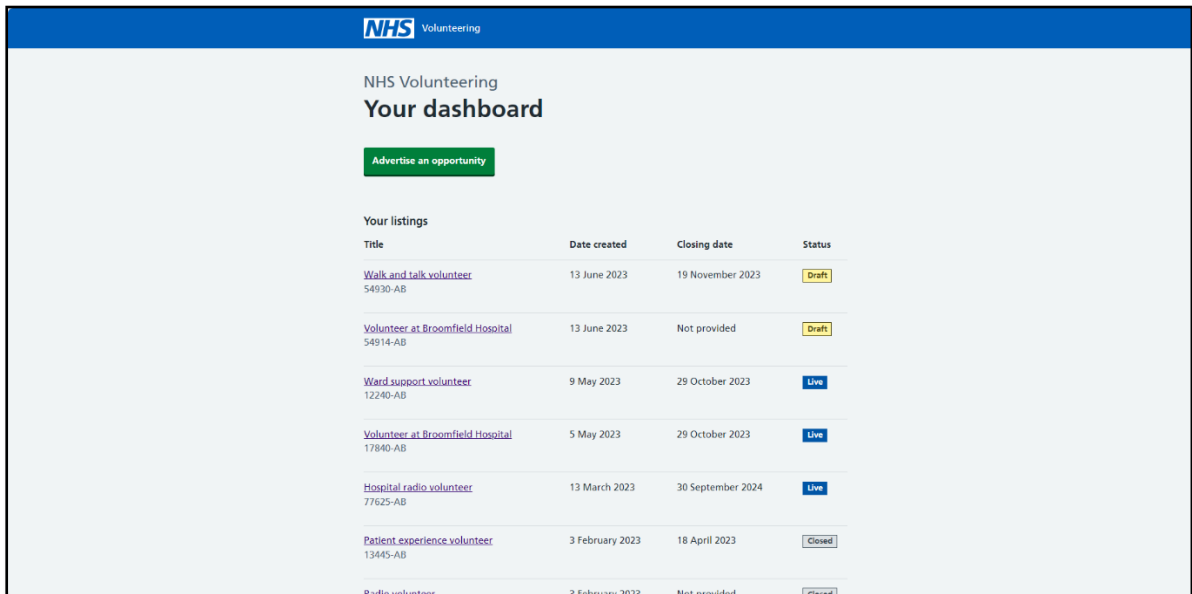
NHS Volunteering

NHS Volunteering

# Your dashboard

Advertise an opportunity

Your listings

| Title | Date created | Closing date | Status |
|---|---|---|---|
| Walk and talk volunteer 54930-AB | 13 June 2023 | 19 November 2023 | Draft |
| Volunteer at Broomfield Hospital 54914-AB | 13 June 2023 | Not provided | Draft |
| Ward support volunteer 12240-AB | 9 May 2023 | 29 October 2023 | Live |
| Volunteer at Broomfield Hospital 17840-AB | 5 May 2023 | 29 October 2023 | Live |
| Hospital radio volunteer 77625-AB | 13 March 2023 | 30 September 2024 | Live |
| Patient experience volunteer 13445-AB | 3 February 2023 | 18 April 2023 | Closed |
| Radio volunteer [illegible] | 3 February 2023 | Not provided | Closed |